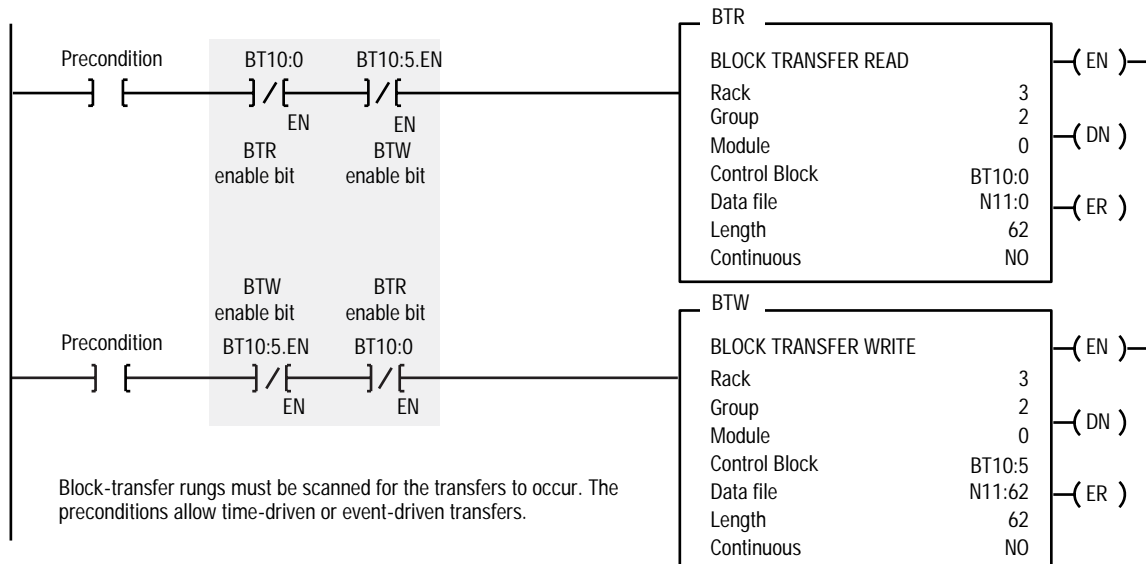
Precondition

BT10:0

EN

BTR enable bit

BT10:5.EN

EN

BTW enable bit

BTR

BLOCK TRANSFER READ

| | |
|---|---|
| Rack | 3 |
| Group | 2 |
| Module | 0 |
| Control Block | BT10:0 |
| Data file | N11:0 |
| Length | 62 |
| Continuous | NO |

EN

DN

ER

BTW enable bit

BTR enable bit

Precondition

BT10:5.EN

EN

BT10:0

EN

BTW

BLOCK TRANSFER WRITE

| | |
|---|---|
| Rack | 3 |
| Group | 2 |
| Module | 0 |
| Control Block | BT10:5 |
| Data file | N11:62 |
| Length | 62 |
| Continuous | NO |

EN

DN

ER

Block-transfer rungs must be scanned for the transfers to occur. The preconditions allow time-driven or event-driven transfers.